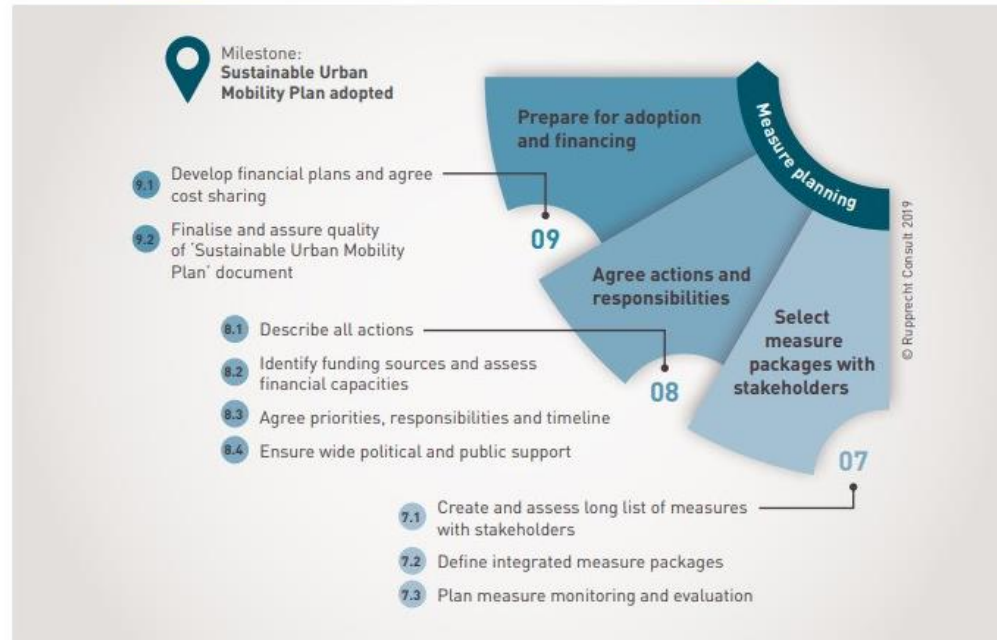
Milestone:
**Sustainable Urban Mobility Plan adopted**

Prepare for adoption and financing

Measure planning

9.1 Develop financial plans and agree cost sharing

9.2 Finalise and assure quality of 'Sustainable Urban Mobility Plan' document

09

Agree actions and responsibilities

Select measure packages with stakeholders

© Rupprecht Consult 2019

8.1 Describe all actions

8.2 Identify funding sources and assess financial capacities

8.3 Agree priorities, responsibilities and timeline

8.4 Ensure wide political and public support

08

07

7.1 Create and assess long list of measures with stakeholders

7.2 Define integrated measure packages

7.3 Plan measure monitoring and evaluation